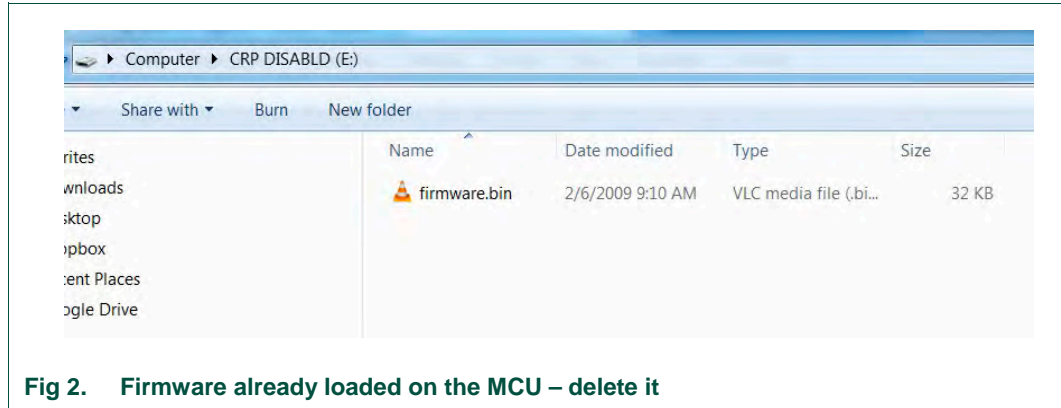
▸ Computer ▸ CRP DISABLD (E:)

Share with ▾ Burn New folder

rites
wnloads
sktop
opbox
cent Places
ogle Drive

| Name | Date modified | Type | Size |
|---|---|---|---|
| firmware.bin | 2/6/2009 9:10 AM | VLC media file (.bi... | 32 KB |

Fig 2. Firmware already loaded on the MCU – delete it